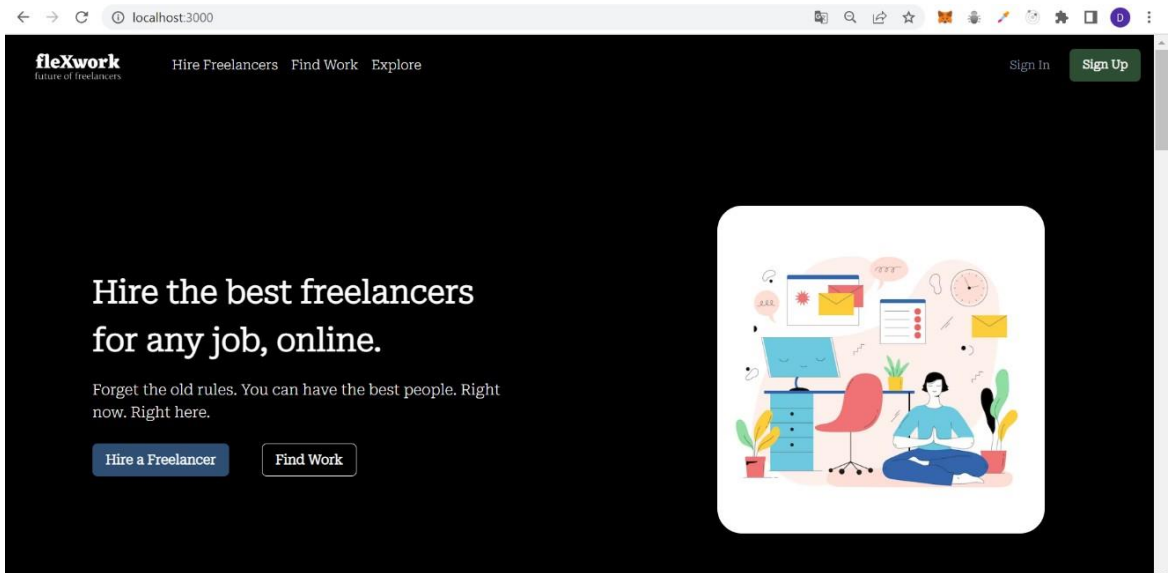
localhost:3000

D

fleXwork
future of freelancers

Hire Freelancers Find Work Explore

Sign In Sign Up

Hire the best freelancers for any job, online.

Forget the old rules. You can have the best people. Right now. Right here.

Hire a Freelancer Find Work